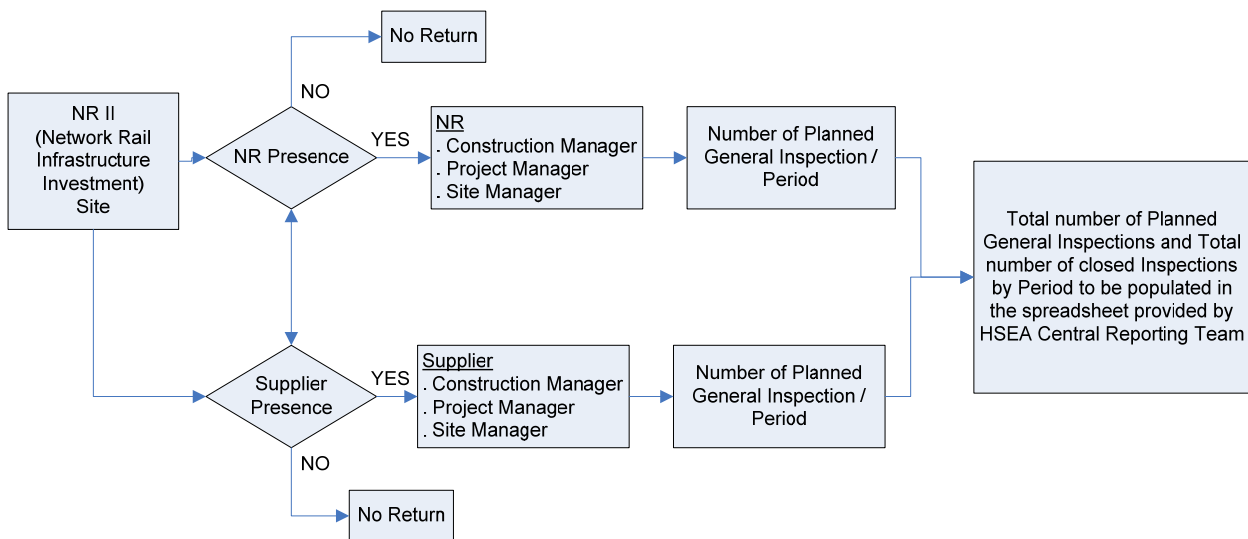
No Return

NO

NR II (Network Rail Infrastructure Investment) Site

NR Presence

YES

NR
. Construction Manager
. Project Manager
. Site Manager

Number of Planned General Inspection / Period

Total number of Planned General Inspections and Total number of closed Inspections by Period to be populated in the spreadsheet provided by HSEA Central Reporting Team

Supplier Presence

YES

Supplier
. Construction Manager
. Project Manager
. Site Manager

Number of Planned General Inspection / Period

NO

No Return